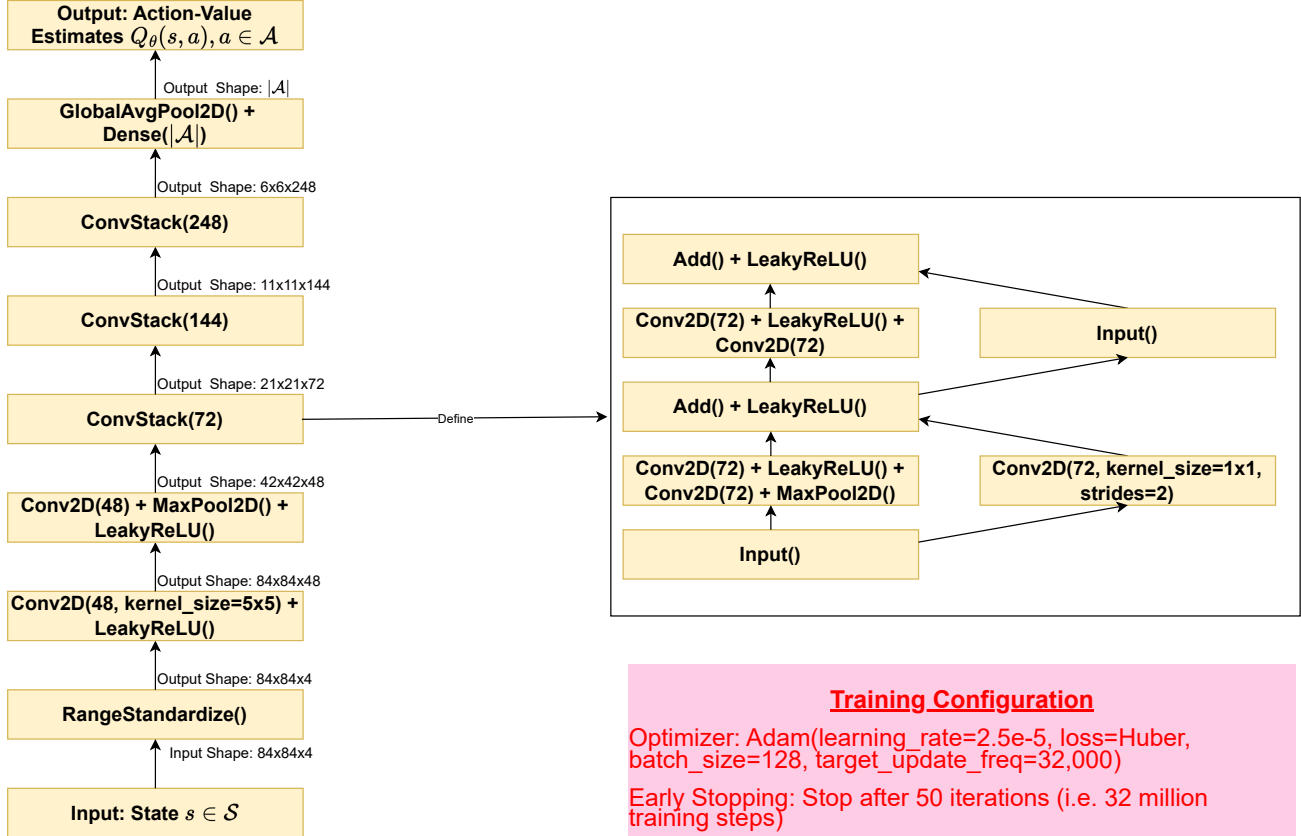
Output: Action-Value Estimates $Q_\theta(s, a), a \in \mathcal{A}$

Output Shape: $|\mathcal{A}|$

GlobalAvgPool2D() + Dense($|\mathcal{A}|$)

Output Shape: 6x6x248

ConvStack(248)

Output Shape: 11x11x144

ConvStack(144)

Output Shape: 21x21x72

ConvStack(72)

Define

Output Shape: 42x42x48

Conv2D(48) + MaxPool2D() + LeakyReLU()

Output Shape: 84x84x48

Conv2D(48, kernel_size=5x5) + LeakyReLU()

Output Shape: 84x84x4

RangeStandardize()

Input Shape: 84x84x4

Input: State $s \in \mathcal{S}$

Add() + LeakyReLU()

Conv2D(72) + LeakyReLU() + Conv2D(72)

Input()

Add() + LeakyReLU()

Conv2D(72) + LeakyReLU() + Conv2D(72) + MaxPool2D()

Conv2D(72, kernel_size=1x1, strides=2)

Input()

Training Configuration

Optimizer: Adam(learning_rate=2.5e-5, loss=Huber, batch_size=128, target_update_freq=32,000)

Early Stopping: Stop after 50 iterations (i.e. 32 million training steps)